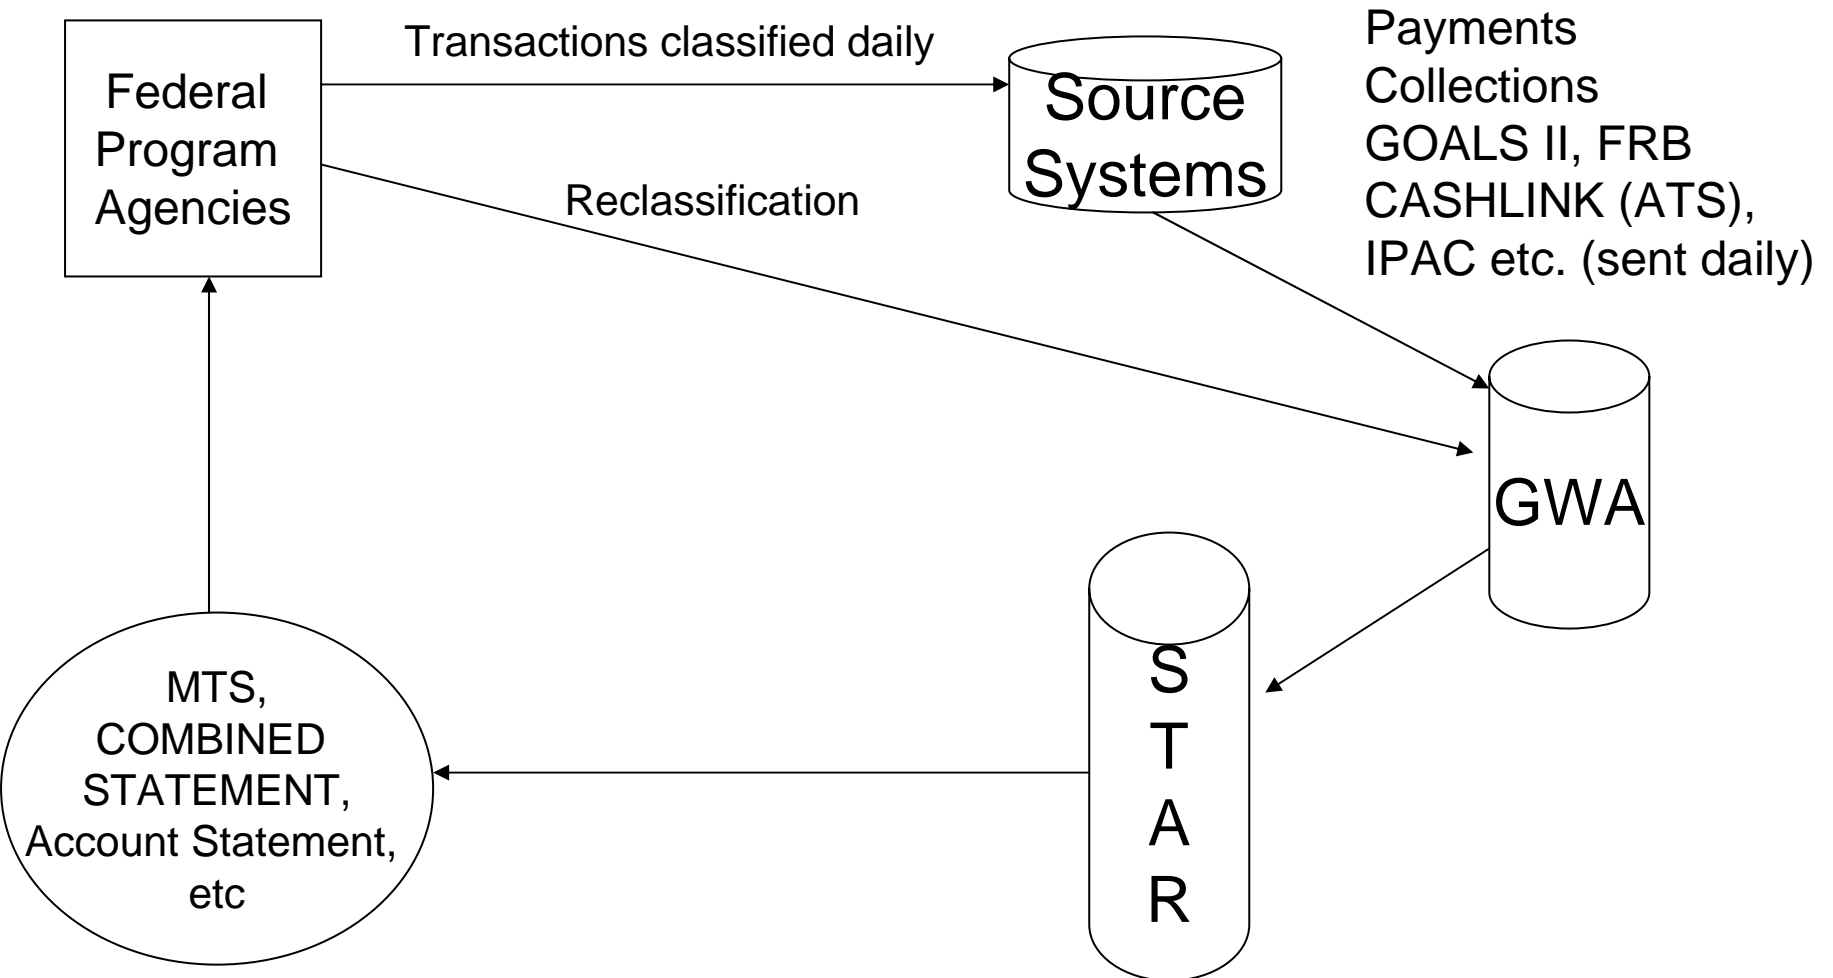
Federal Program Agencies

Transactions classified daily

Source Systems

Payments
Collections
GOALS II, FRB
CASHLINK (ATS),
IPAC etc. (sent daily)

Reclassification

GWA

STAR

MTS, COMBINED STATEMENT, Account Statement, etc